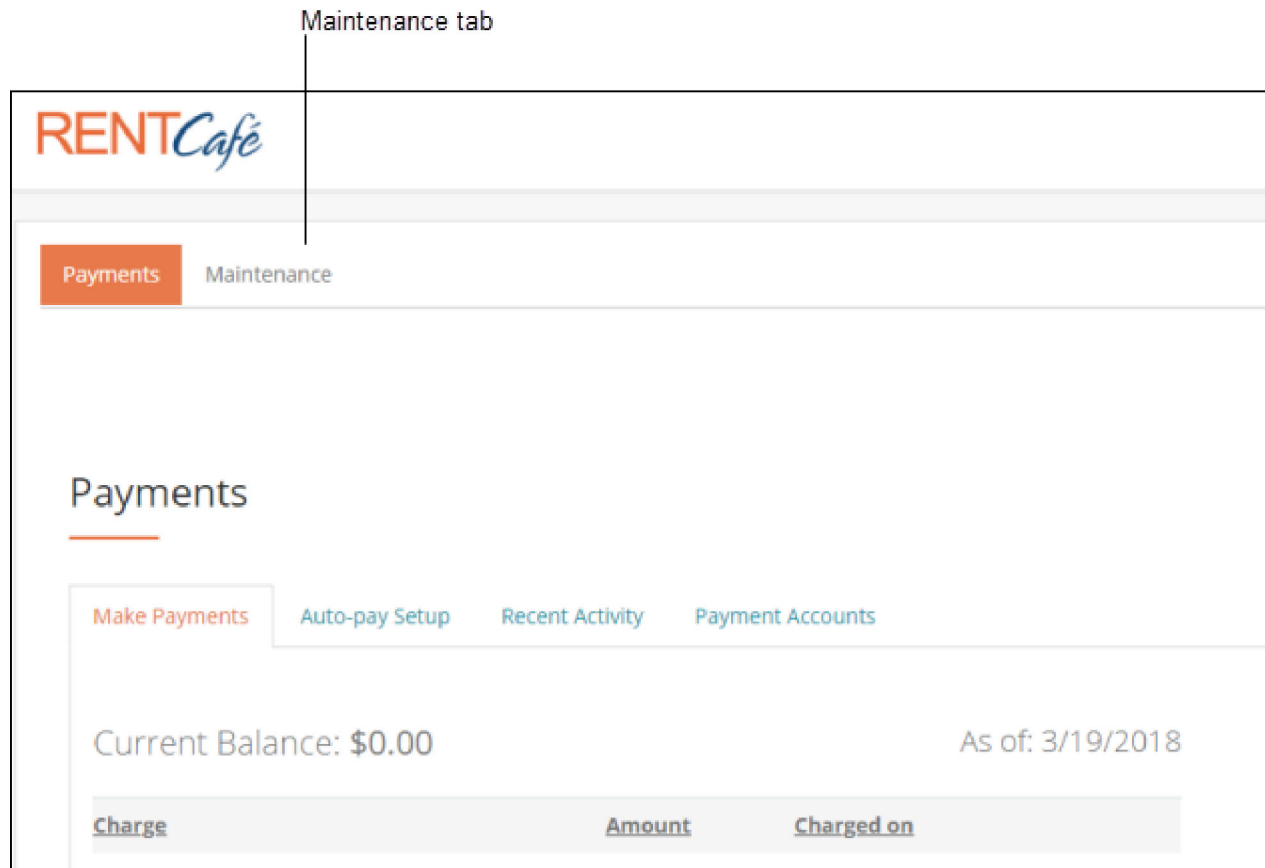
Maintenance tab

RENTCafé

Payments Maintenance

Payments

Make Payments Auto-pay Setup Recent Activity Payment Accounts

Current Balance: $0.00

As of: 3/19/2018

| Charge | Amount | Charged on |
|---|---|---|